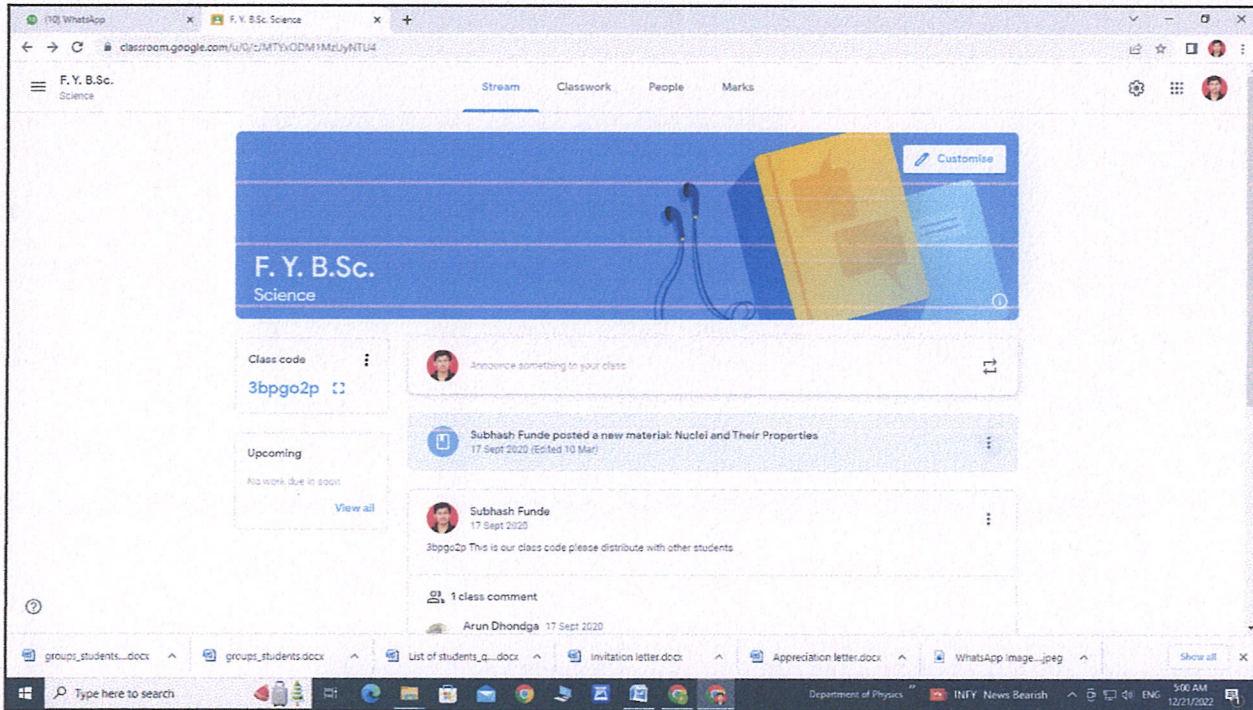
(10) WhatsApp × F. Y. B.Sc. Science × +

classroom.google.com/u/0/c/MTYxODM1MzUyNTU4

F. Y. B.Sc.
Science

Stream Classwork People Marks

Customise

F. Y. B.Sc.
Science

Class code
3bpgo2p

Announce something to your class

Subhash Funde posted a new material: Nuclei and Their Properties
17 Sept 2020 (Edited 10 Mar)

Upcoming
No work due in soon
View all

Subhash Funde
17 Sept 2020
3bpgo2p This is our class code please distribute with other students

1 class comment
Arun Dhondga 17 Sept 2020

groups_students....docx groups_students.docx List of students_q....docx Invitation letter.docx Appreciation letter.docx WhatsApp Image....jpeg Show all

Type here to search

Department of Physics INFY News Search ENG 5:00 AM 12/21/2022